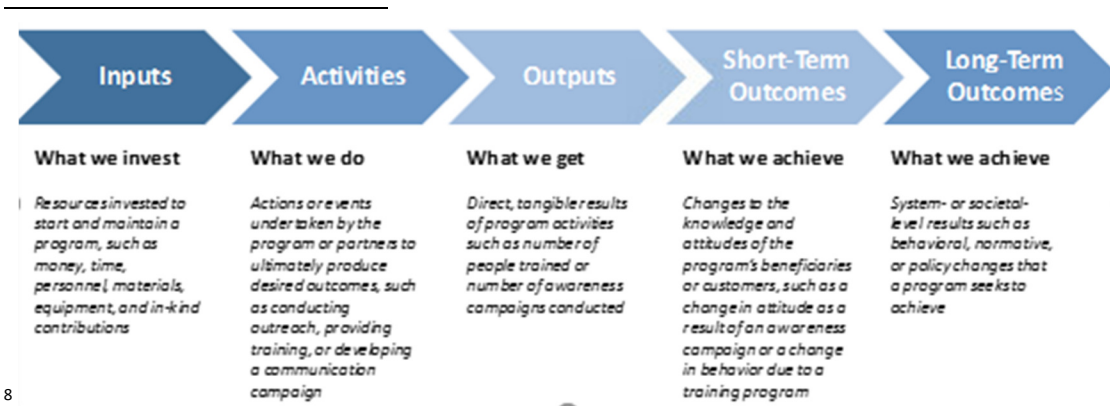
Inputs

What we invest

Resources invested to start and maintain a program, such as money, time, personnel, materials, equipment, and in-kind contributions

Activities

What we do

Actions or events undertaken by the program or partners to ultimately produce desired outcomes, such as conducting outreach, providing training, or developing a communication campaign

Outputs

What we get

Direct, tangible results of program activities such as number of people trained or number of awareness campaigns conducted

Short-Term Outcomes

What we achieve

Changes to the knowledge and attitudes of the program's beneficiaries or customers, such as a change in attitude as a result of an awareness campaign or a change in behavior due to a training program

Long-Term Outcomes

What we achieve

System- or societal-level results such as behavioral, normative, or policy changes that a program seeks to achieve

8